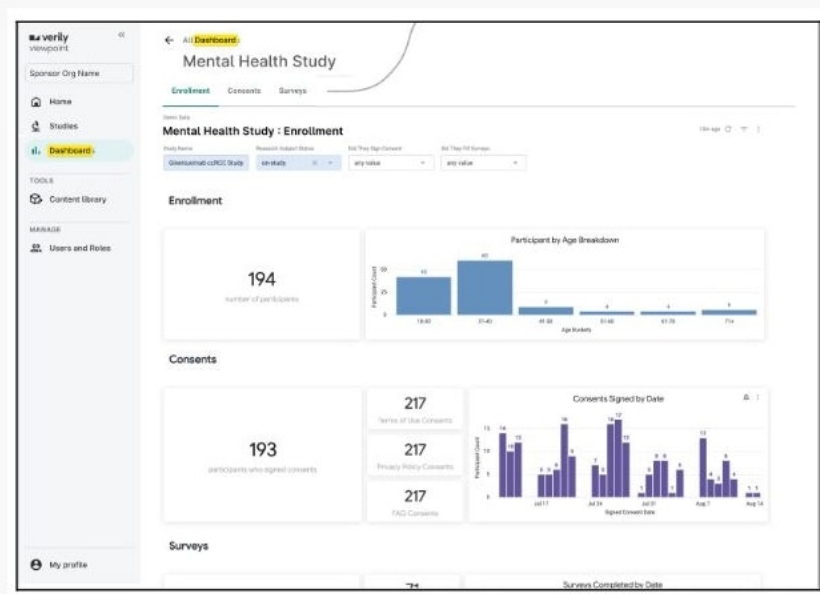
verily viewpoint

«

Sponsor Org Name

Home

Studies

Dashboard

TOOLS

Content library

MANAGE

Users and Roles

My profile

← All Dashboard

Mental Health Study

Enrollment Consents Surveys

Mental Health Study : Enrollment

Study Name
Research Subject Status
Did They Sign Consent
Did They Fill Surveys

any value
any value

Enrollment

194

number of participants

Participant by Age Breakdown

Participant Count

Age Buckets

Consents

193

participants who signed consents

217

Terms of Use Consents

217

Privacy Policy Consents

217

FAQ Consents

Consents Signed by Date

Participant Count

Jul 17
Jul 24
Jul 31
Aug 7
Aug 14

Signed Consent Date

Surveys

Surveys Completed by Date